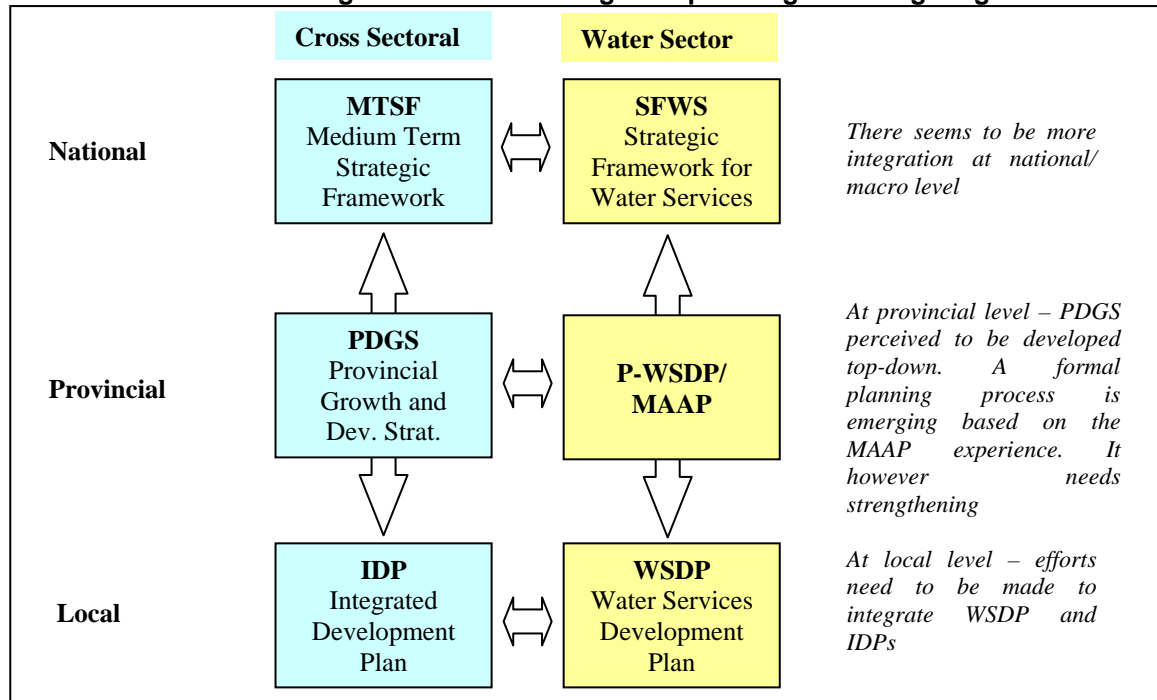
Cross Sectoral

Water Sector

National

MTSF
Medium Term Strategic Framework

SFWS
Strategic Framework for Water Services

There seems to be more integration at national/ macro level

Provincial

PDGS
Provincial Growth and Dev. Strat.

P-WSDP/ MAAP

At provincial level – PDGS perceived to be developed top-down. A formal planning process is emerging based on the MAAP experience. It however needs strengthening

Local

IDP
Integrated Development Plan

WSDP
Water Services Development Plan

At local level – efforts need to be made to integrate WSDP and IDPs